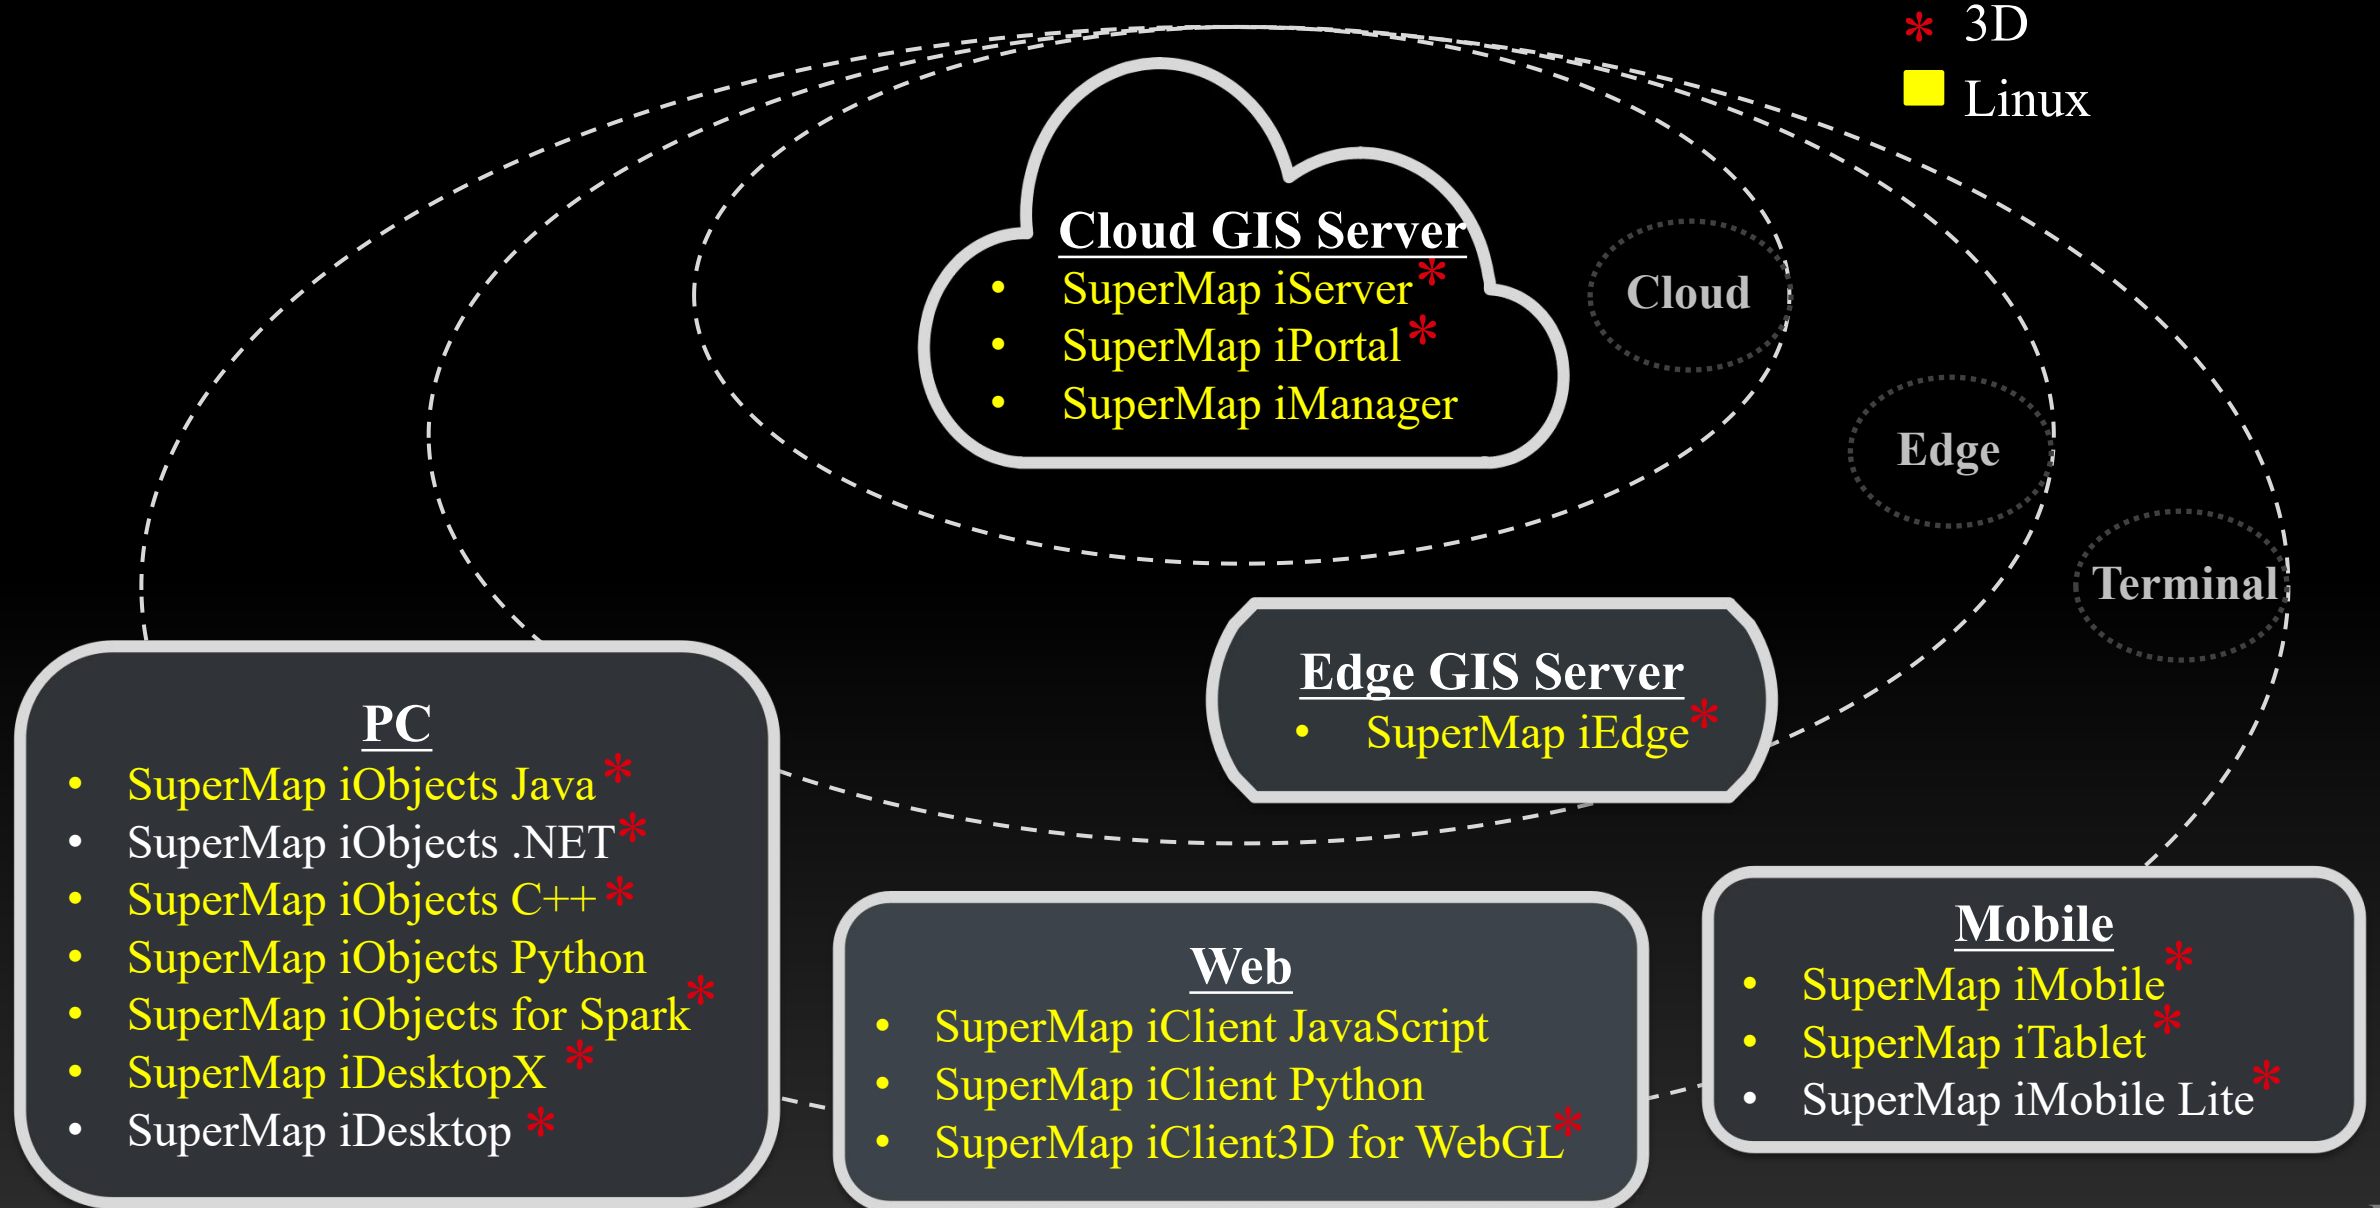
* 3D
Linux

Cloud GIS Server
- SuperMap iServer*
- SuperMap iPortal*
- SuperMap iManager

Cloud

Edge

Terminal

Edge GIS Server
- SuperMap iEdge*

PC
- SuperMap iObjects Java*
- SuperMap iObjects .NET*
- SuperMap iObjects C++*
- SuperMap iObjects Python
- SuperMap iObjects for Spark*
- SuperMap iDesktopX*
- SuperMap iDesktop*

Web
- SuperMap iClient JavaScript
- SuperMap iClient Python
- SuperMap iClient3D for WebGL*

Mobile
- SuperMap iMobile*
- SuperMap iTablet*
- SuperMap iMobile Lite*